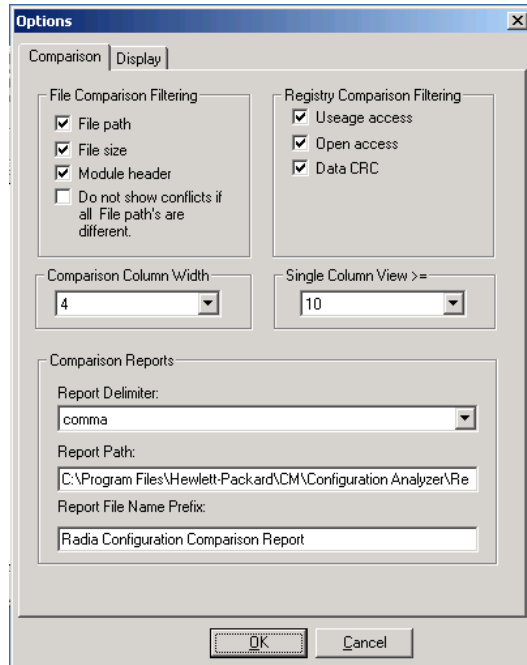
Options

×

Comparison | Display

File Comparison Filtering

☑ File path

☑ File size

☑ Module header

☐ Do not show conflicts if all File path's are different.

Registry Comparison Filtering

☑ Useage access

☑ Open access

☑ Data CRC

Comparison Column Width

4

Single Column View >=

10

Comparison Reports

Report Delimiter:

comma

Report Path:

C:\Program Files\Hewlett-Packard\CM\Configuration Analyzer\Re

Report File Name Prefix:

Radia Configuration Comparison Report

OK

Cancel